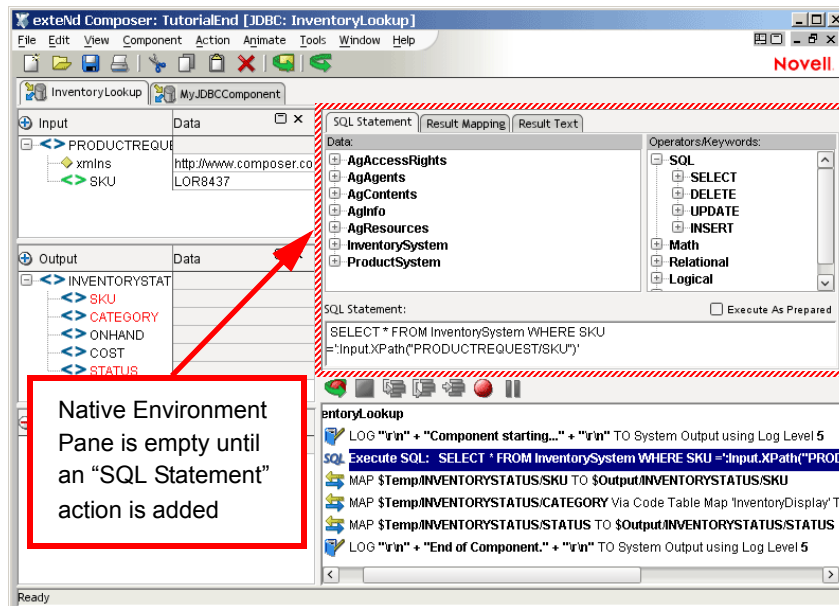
exteNd Composer: TutorialEnd [JDBC: InventoryLookup]

File Edit View Component Action Animate Tools Window Help

Novell.

InventoryLookup | MyJDBCComponent

Input | Data

PRODUCTREQUE
xmlns | http://www.composer.co
SKU | LOR8437

Output | Data

INVENTORYSTAT
SKU
CATEGORY
ONHAND
COST
STATUS

SQL Statement | Result Mapping | Result Text

Data:
AgAccessRights
AgAgents
AgContents
AgInfo
AgResources
InventorySystem
ProductSystem

Operators/Keywords:
SQL
SELECT
DELETE
UPDATE
INSERT
Math
Relational
Logical

SQL Statement:
Execute As Prepared

SELECT * FROM InventorySystem WHERE SKU =':Input.XPath("PRODUCTREQUEST/SKU")'

ntoryLookup

LOG "\r\n" + "Component starting..." + "\r\n" TO System Output using Log Level 5

Execute SQL: SELECT * FROM InventorySystem WHERE SKU =':Input.XPath("PROD

MAP $Temp/INVENTORYSTATUS/SKU TO $Output/INVENTORYSTATUS/SKU

MAP $Temp/INVENTORYSTATUS/CATEGORY Via Code Table Map 'InventoryDisplay' T

MAP $Temp/INVENTORYSTATUS/STATUS TO $Output/INVENTORYSTATUS/STATUS

LOG "\r\n" + "End of Component." + "\r\n" TO System Output using Log Level 5

Native Environment Pane is empty until an “SQL Statement” action is added

Ready